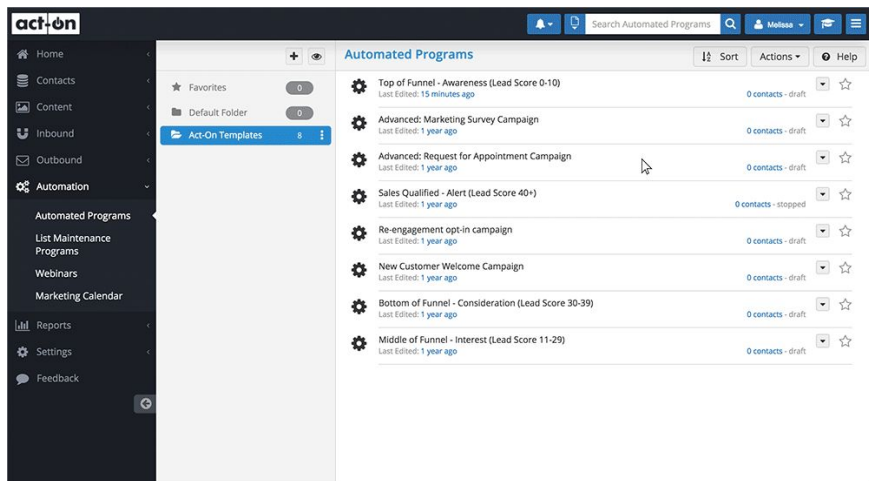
act-on

Search Automated Programs

Melissa

Home

Contacts

Content

Inbound

Outbound

Automation

Automated Programs

List Maintenance Programs

Webinars

Marketing Calendar

Reports

Settings

Feedback

Favorites 0

Default Folder 0

Act-On Templates 8

Automated Programs

Sort

Actions

Help

Top of Funnel - Awareness (Lead Score 0-10)
Last Edited: 15 minutes ago
0 contacts - draft

Advanced: Marketing Survey Campaign
Last Edited: 1 year ago
0 contacts - draft

Advanced: Request for Appointment Campaign
Last Edited: 1 year ago
0 contacts - draft

Sales Qualified - Alert (Lead Score 40+)
Last Edited: 1 year ago
0 contacts - stopped

Re-engagement opt-in campaign
Last Edited: 1 year ago
0 contacts - draft

New Customer Welcome Campaign
Last Edited: 1 year ago
0 contacts - draft

Bottom of Funnel - Consideration (Lead Score 30-39)
Last Edited: 1 year ago
0 contacts - draft

Middle of Funnel - Interest (Lead Score 11-29)
Last Edited: 1 year ago
0 contacts - draft